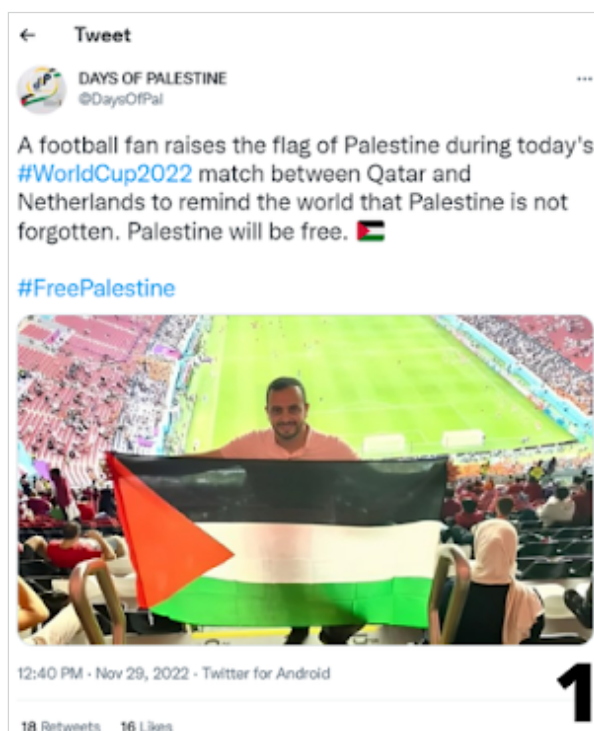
← Tweet

DAYS OF PALESTINE
@DaysOfPal

A football fan raises the flag of Palestine during today's #WorldCup2022 match between Qatar and Netherlands to remind the world that Palestine is not forgotten. Palestine will be free. 🇵🇸

#FreePalestine

12:40 PM · Nov 29, 2022 · Twitter for Android

1

18 Retweets 16 Likes